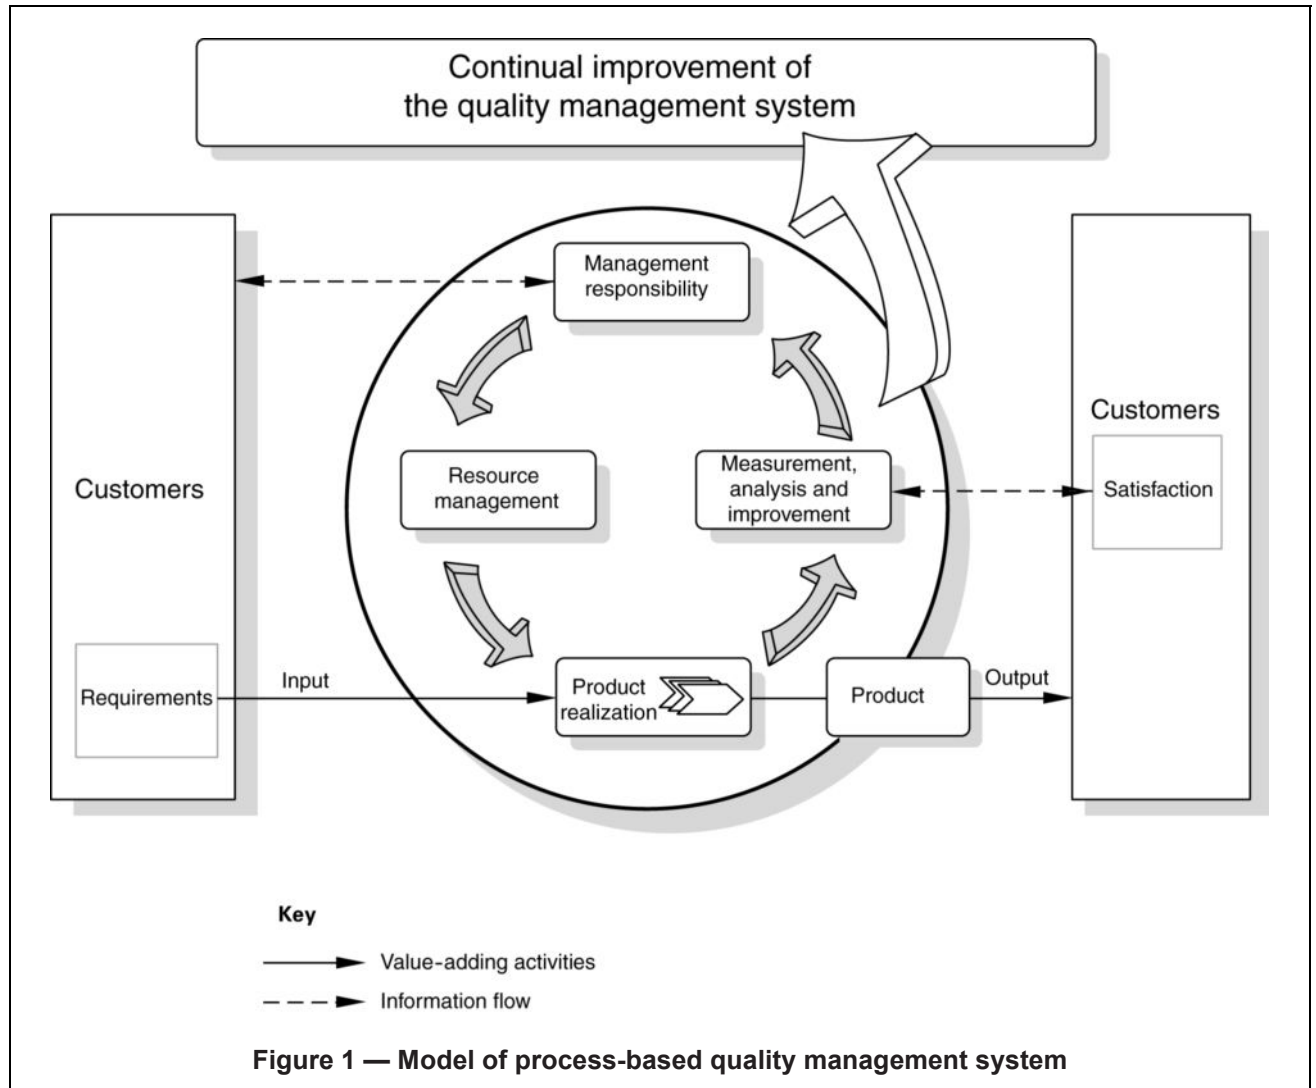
Continual improvement of the quality management system

Customers

Requirements

Management responsibility

Resource management

Measurement, analysis and improvement

Product realization

Input

Product

Output

Customers

Satisfaction

Key

Value-adding activities

Information flow

Figure 1 — Model of process-based quality management system